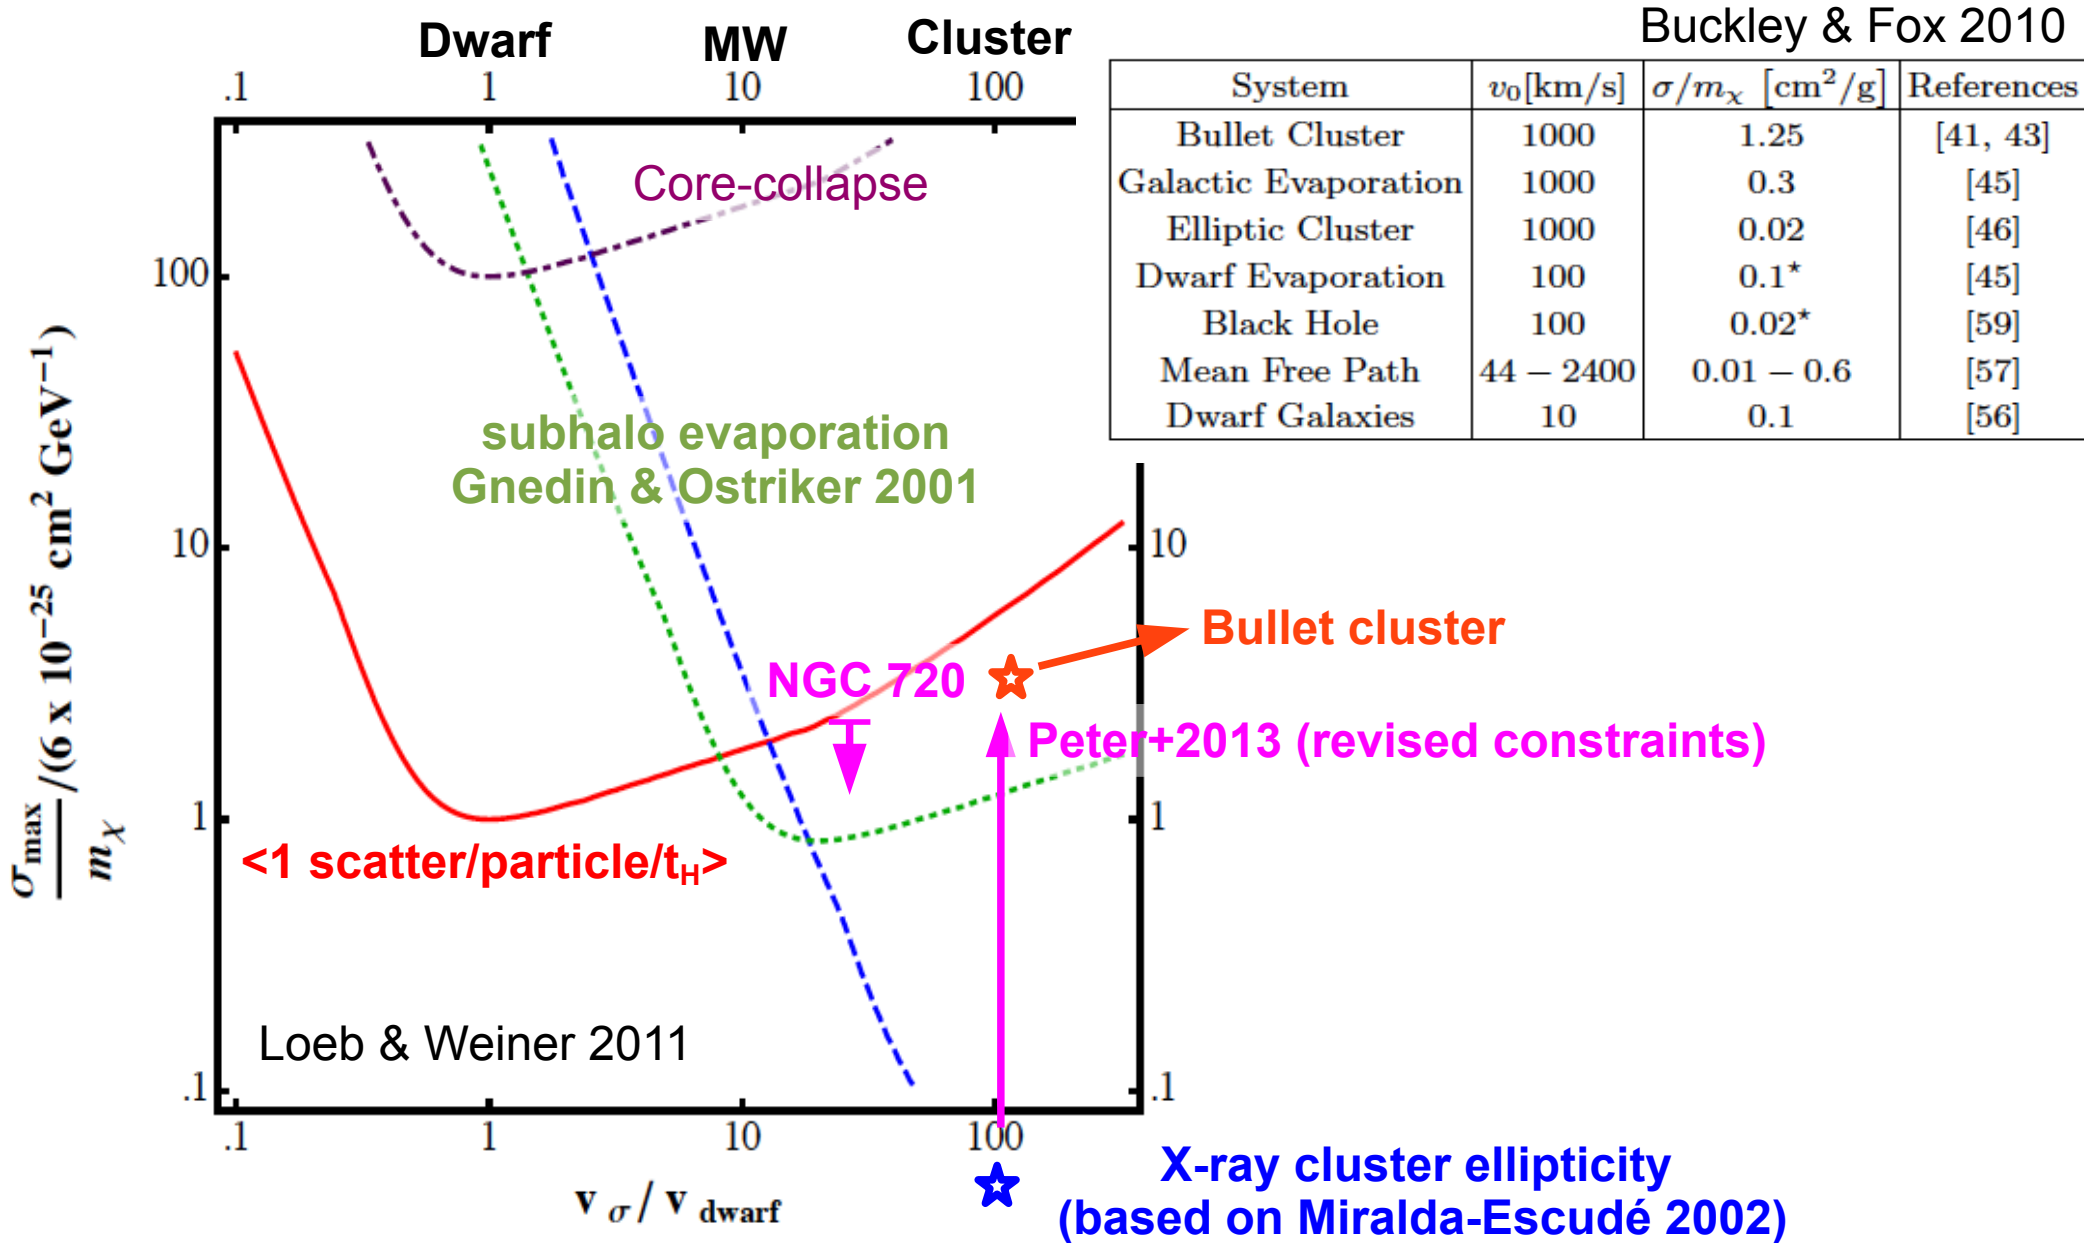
Dwarf MW Cluster

.1 1 10 100

Buckley & Fox 2010

| System | $v_0$[km/s] | $\sigma/m_\chi$ [cm$^2$/g] | References |
|---|---|---|---|
| Bullet Cluster | 1000 | 1.25 | [41, 43] |
| Galactic Evaporation | 1000 | 0.3 | [45] |
| Elliptic Cluster | 1000 | 0.02 | [46] |
| Dwarf Evaporation | 100 | $0.1^\star$ | [45] |
| Black Hole | 100 | $0.02^\star$ | [59] |
| Mean Free Path | 44 – 2400 | 0.01 – 0.6 | [57] |
| Dwarf Galaxies | 10 | 0.1 | [56] |

Core-collapse

subhalo evaporation
Gnedin & Ostriker 2001

$\frac{\sigma_{\max}}{m_\chi}/(6 \times 10^{-25}\ \mathrm{cm^2\ GeV^{-1}})$

100
10
1
.1

10
1
.1

Bullet cluster

NGC 720

Peter+2013 (revised constraints)

<1 scatter/particle/t$_H$>

Loeb & Weiner 2011

.1 1 10 100

$v_\sigma / v_{dwarf}$

X-ray cluster ellipticity
(based on Miralda-Escudé 2002)